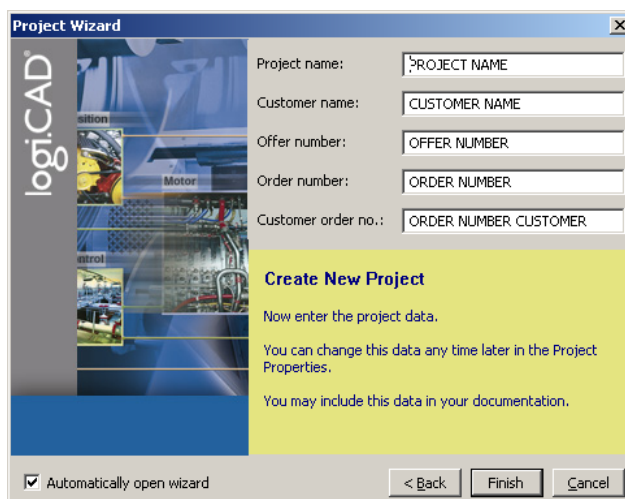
Project Wizard

logi.CAD

sition

Motor

ntrol

Project name: PROJECT NAME

Customer name: CUSTOMER NAME

Offer number: OFFER NUMBER

Order number: ORDER NUMBER

Customer order no.: ORDER NUMBER CUSTOMER

Create New Project

Now enter the project data.

You can change this data any time later in the Project Properties.

You may include this data in your documentation.

Automatically open wizard

< Back

Finish

Cancel